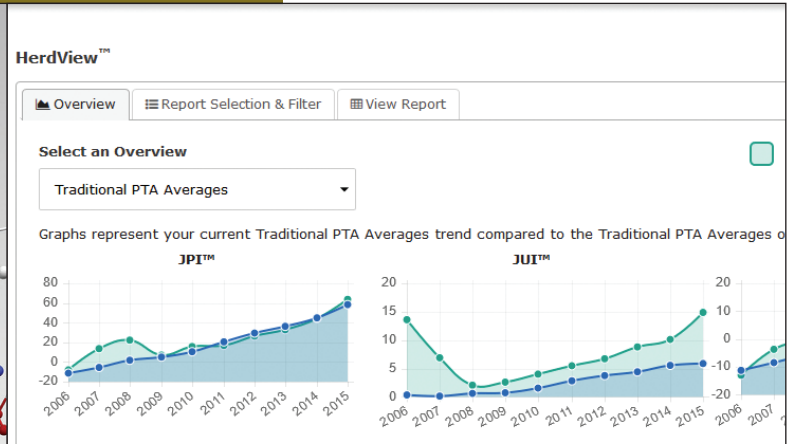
HerdView™

Overview | Report Selection & Filter | View Report

Select an Overview

Traditional PTA Averages

Graphs represent your current Traditional PTA Averages trend compared to the Traditional PTA Averages o

JPI™

80
60
40
20
0
-20

2006 2007 2008 2009 2010 2011 2012 2013 2014 2015

JUI™

20
15
10
5
0

2006 2007 2008 2009 2010 2011 2012 2013 2014 2015

20
10
0
-10
-20

2006 2007